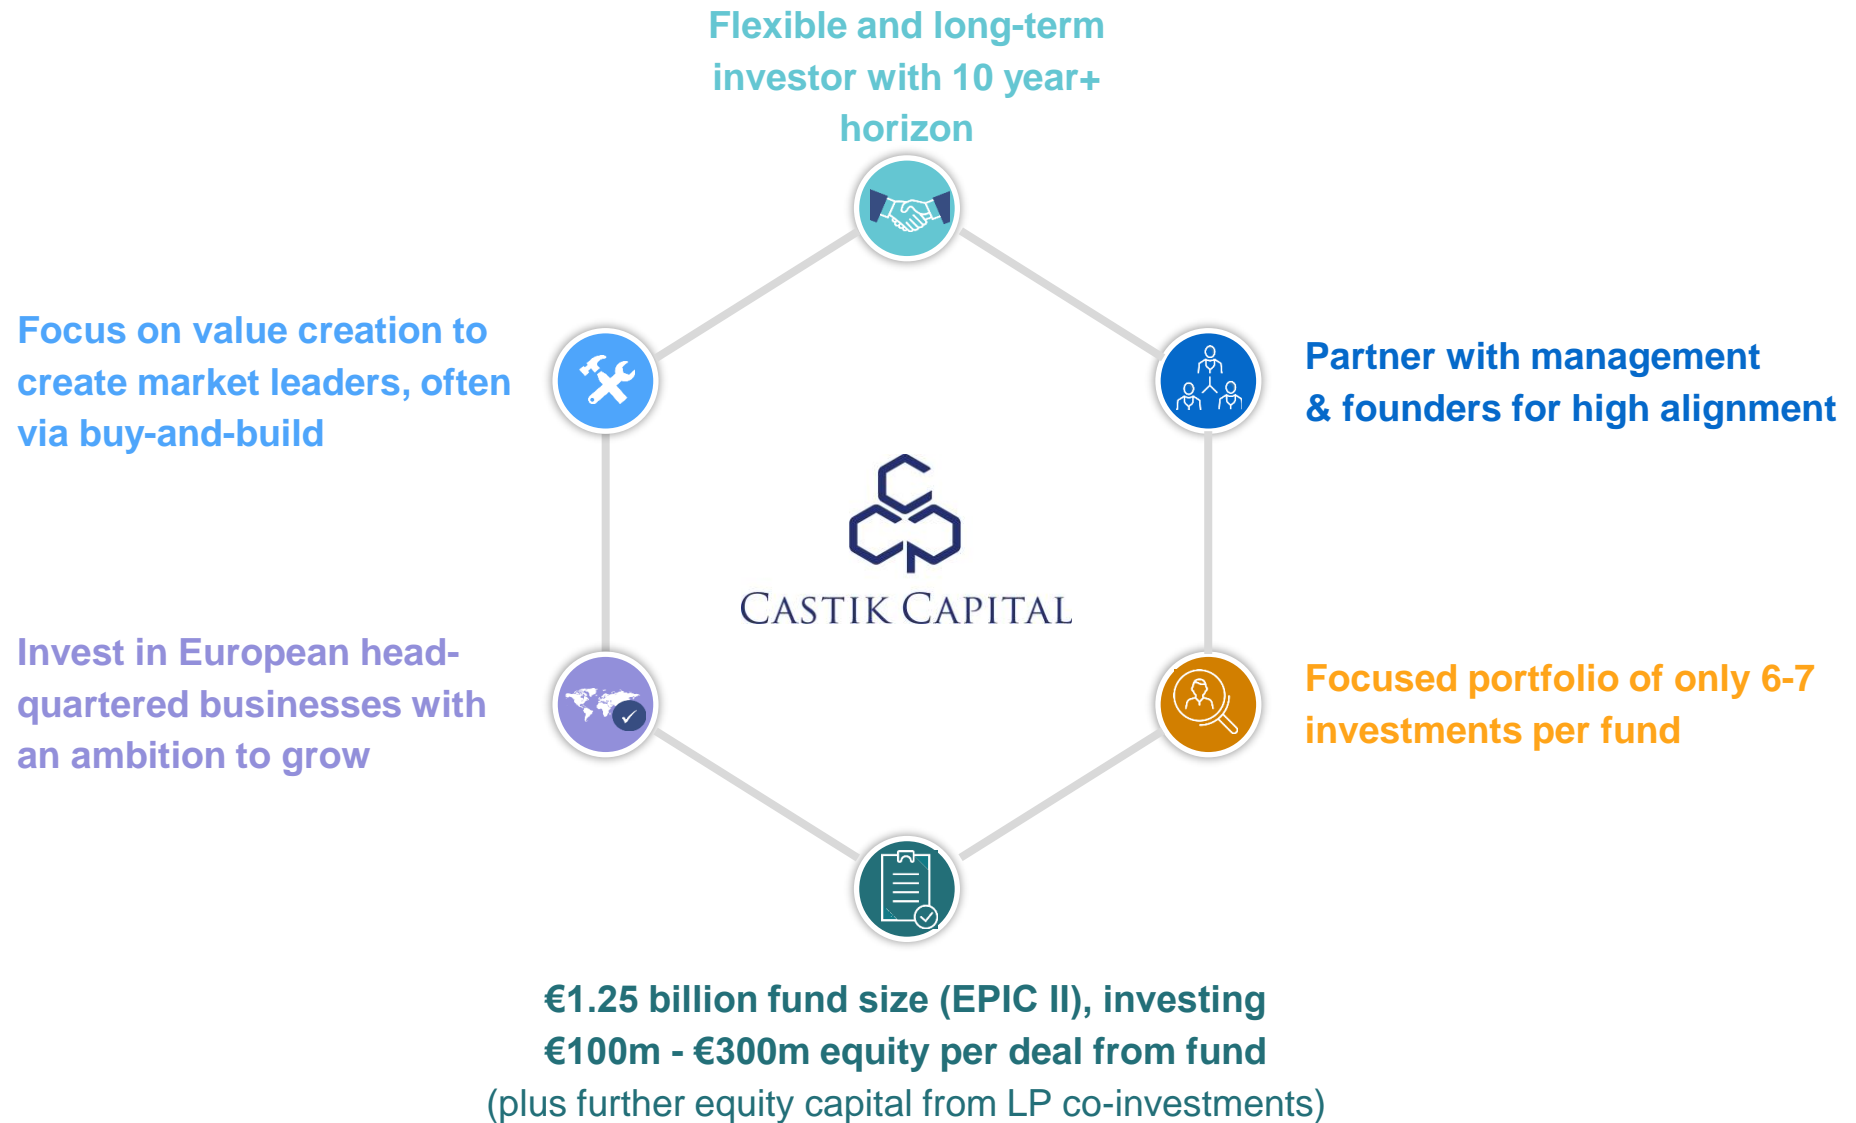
Flexible and long-term investor with 10 year+ horizon

Focus on value creation to create market leaders, often via buy-and-build

Partner with management & founders for high alignment

CASTIK CAPITAL

Invest in European head-quartered businesses with an ambition to grow

Focused portfolio of only 6-7 investments per fund

€1.25 billion fund size (EPIC II), investing €100m - €300m equity per deal from fund
(plus further equity capital from LP co-investments)